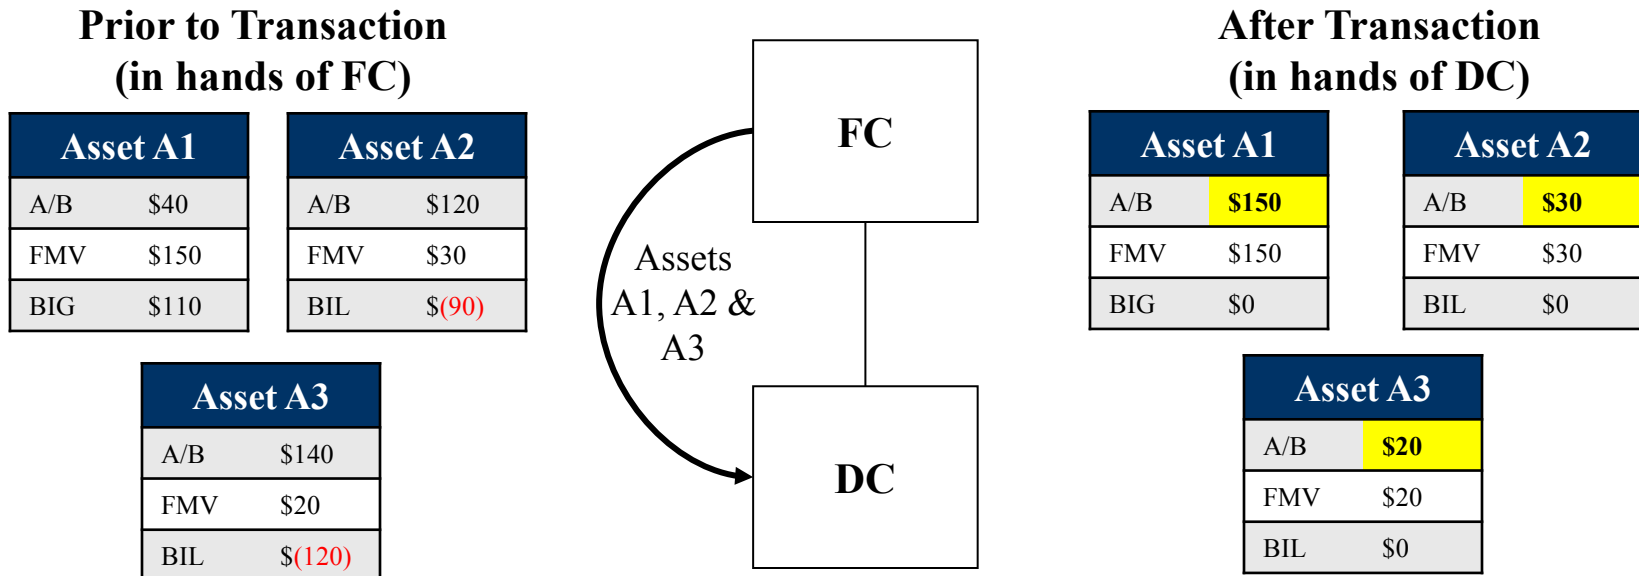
Prior to Transaction
(in hands of FC)

| Asset A1 | |
|---|---|
| A/B | \$40 |
| FMV | \$150 |
| BIG | \$110 |

| Asset A2 | |
|---|---|
| A/B | \$120 |
| FMV | \$30 |
| BIL | \$(90) |

| Asset A3 | |
|---|---|
| A/B | \$140 |
| FMV | \$20 |
| BIL | \$(120) |

FC

Assets A1, A2 & A3

DC

After Transaction
(in hands of DC)

| Asset A1 | |
|---|---|
| A/B | \$150 |
| FMV | \$150 |
| BIG | \$0 |

| Asset A2 | |
|---|---|
| A/B | \$30 |
| FMV | \$30 |
| BIL | \$0 |

| Asset A3 | |
|---|---|
| A/B | \$20 |
| FMV | \$20 |
| BIL | \$0 |